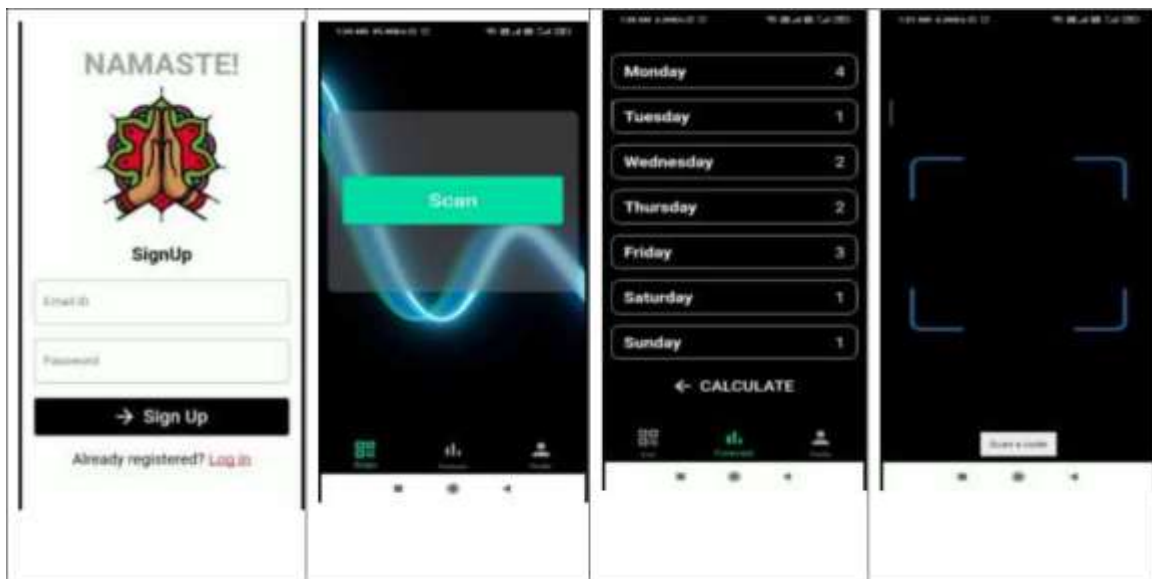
NAMASTE!

SignUp

Email ID

Password

→ Sign Up

Already registered? Log in

Scan

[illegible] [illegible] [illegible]

| Monday | 4 |
|---|---|
| Tuesday | 1 |
| Wednesday | 2 |
| Thursday | 2 |
| Friday | 3 |
| Saturday | 1 |
| Sunday | 1 |

← CALCULATE

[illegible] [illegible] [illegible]

Scan a code